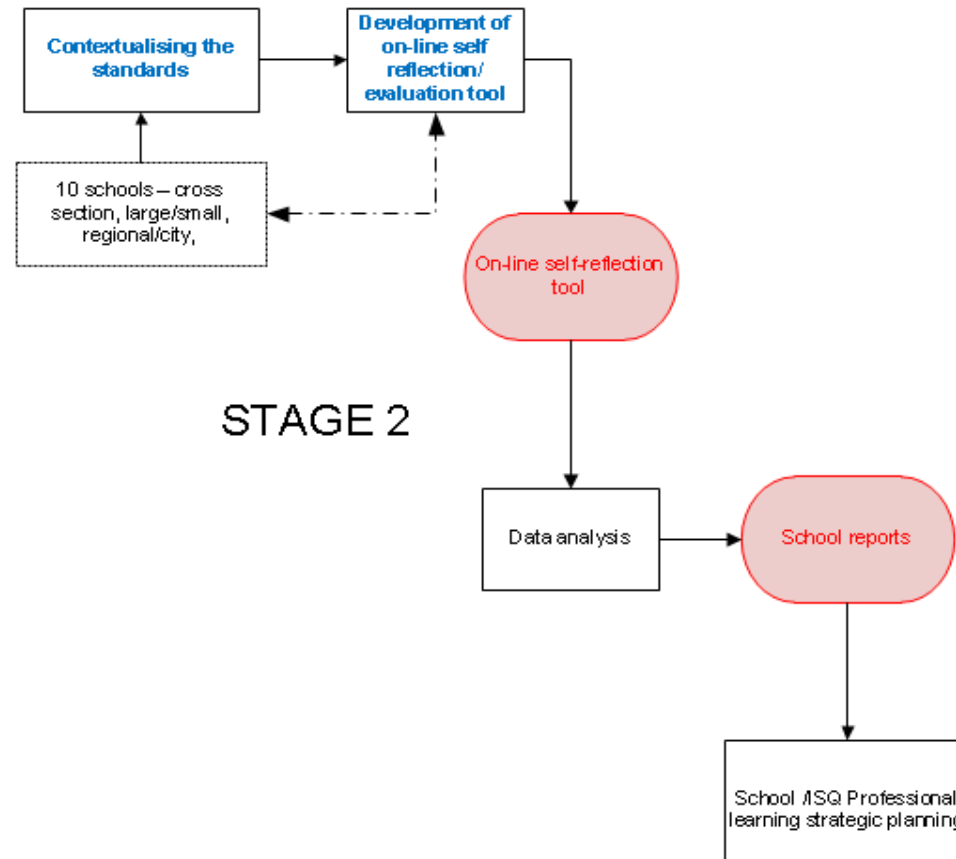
Contextualising the standards

Development of on-line self reflection/ evaluation tool

10 schools – cross section, large/small, regional/city,

On-line self-reflection tool

STAGE 2

Data analysis

School reports

School /ISQ Professional learning strategic planning